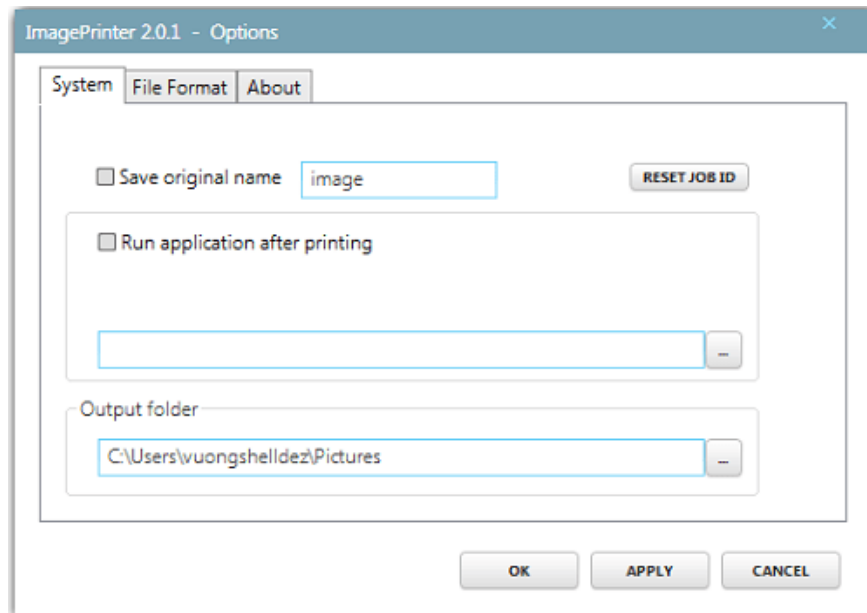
ImagePrinter 2.0.1 - Options

×

System | File Format | About

Save original name

image

RESET JOB ID

Run application after printing

...

Output folder

C:\Users\vuongshelldez\Pictures

...

OK

APPLY

CANCEL